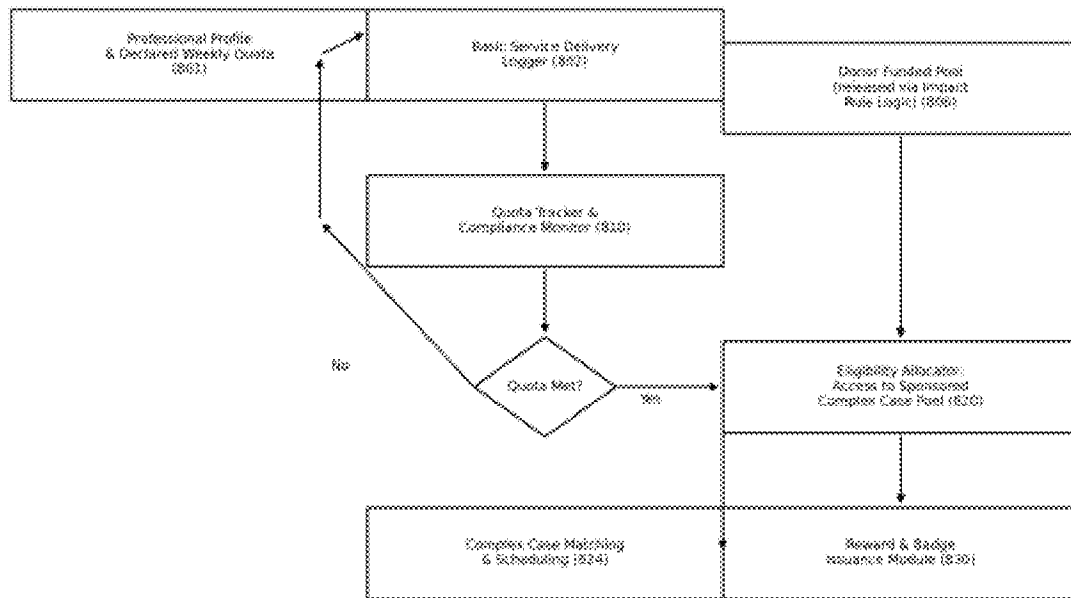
Professional Profile & Declared Weekly Quota (802)

Basic Service Delivery Logger (807)

Donor Funded Pool (released via Impact Rule Logic) (806)

Quota Tracker & Compliance Monitor (810)

No

Quota Met?

Yes

Eligibility Allocator: Access to Sponsored Complex Case Pool (820)

Complex Case Matching & Scheduling (824)

Reward & Badge Issuance Module (830)